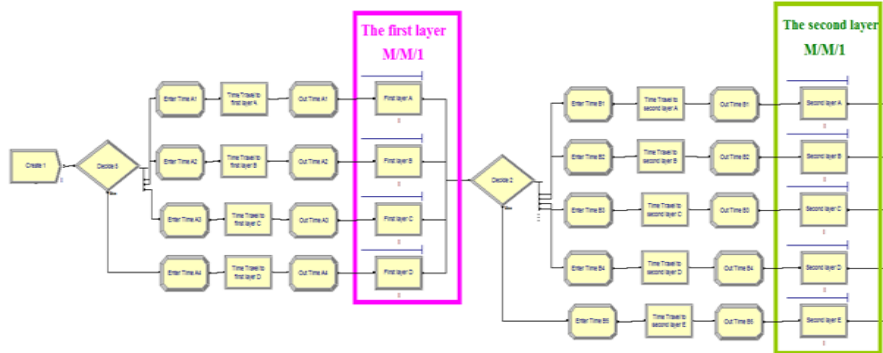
The first layer
M/M/1

The second layer
M/M/1

Create 1
0

Decide 5
True

Enter Time A1
Time Travel to first layer A
Out Time A1
First layer A
0

Enter Time A2
Time Travel to first layer B
Out Time A2
First layer B
0

Enter Time A3
Time Travel to first layer C
Out Time A3
First layer C
0

Enter Time A4
Time Travel to first layer D
Out Time A4
First layer D
0

Decide 2
True

Enter Time B1
Time Travel to second layer A
Out Time B1
Second layer A
0

Enter Time B2
Time Travel to second layer B
Out Time B2
Second layer B
0

Enter Time B3
Time Travel to second layer C
Out Time B3
Second layer C
0

Enter Time B4
Time Travel to second layer D
Out Time B4
Second layer D
0

Enter Time B5
Time Travel to second layer E
Out Time B5
Second layer E
0